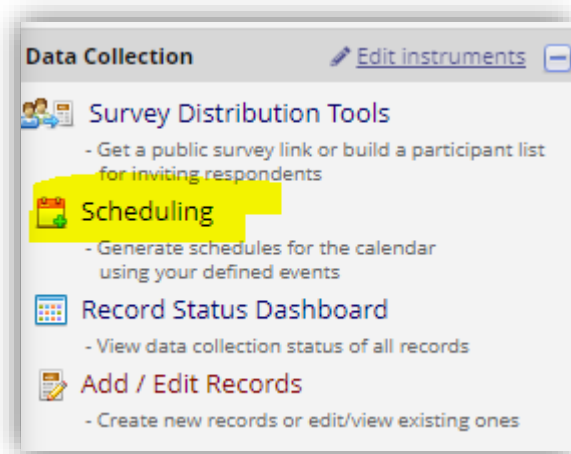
Data Collection

Edit instruments

Survey Distribution Tools

- Get a public survey link or build a participant list for inviting respondents

Scheduling

- Generate schedules for the calendar using your defined events

Record Status Dashboard

- View data collection status of all records

Add / Edit Records

- Create new records or edit/view existing ones